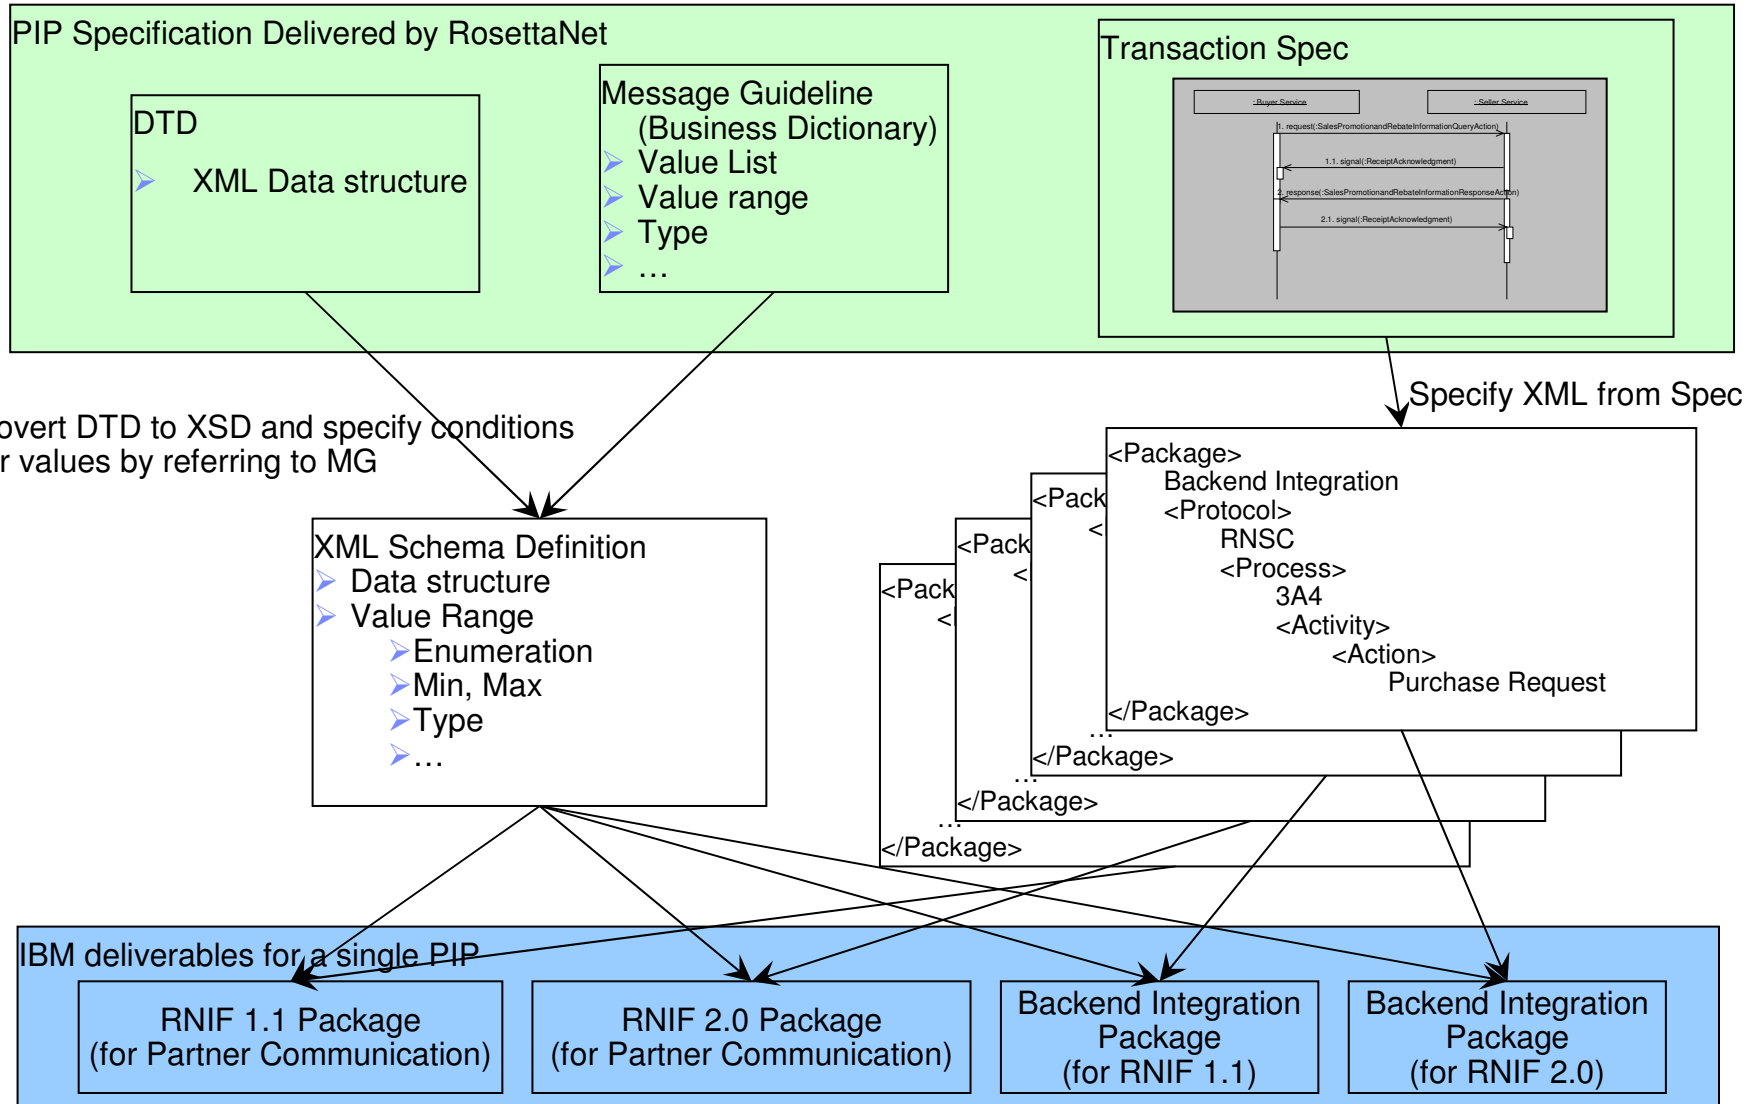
PIP Specification Delivered by RosettaNet

DTD

XML Data structure

Message Guideline
(Business Dictionary)
Value List
Value range
Type
…

Transaction Spec

: Buyer Service

: Seller Service

1. request(:SalesPromotionandRebateInformationQueryAction)

1.1. signal(:ReceiptAcknowledgment)

2. response(:SalesPromotionandRebateInformationResponseAction)

2.1. signal(:ReceiptAcknowledgment)

Specify XML from Spec

overt DTD to XSD and specify conditions
r values by referring to MG

XML Schema Definition
Data structure
Value Range
Enumeration
Min, Max
Type
…

<Pack
<
…
</Package>

<Pack
<
…
</Package>

<Pack
<
…
</Package>

<Package>
Backend Integration
<Protocol>
RNSC
<Process>
3A4
<Activity>
<Action>
Purchase Request
</Package>

IBM deliverables for a single PIP

RNIF 1.1 Package
(for Partner Communication)

RNIF 2.0 Package
(for Partner Communication)

Backend Integration
Package
(for RNIF 1.1)

Backend Integration
Package
(for RNIF 2.0)